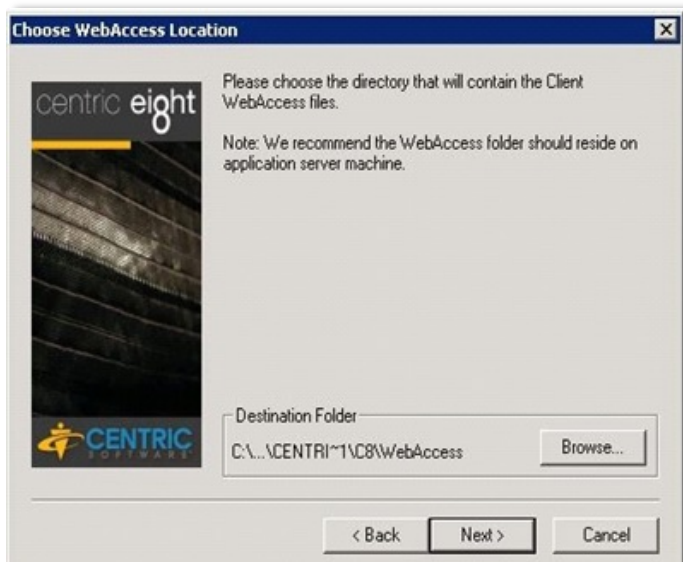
Choose WebAccess Location

centric eight

Please choose the directory that will contain the Client WebAccess files.

Note: We recommend the WebAccess folder should reside on application server machine.

CENTRIC SOFTWARE

Destination Folder

C:\...\CENTRI~1\C8\WebAccess

Browse...

< Back

Next >

Cancel